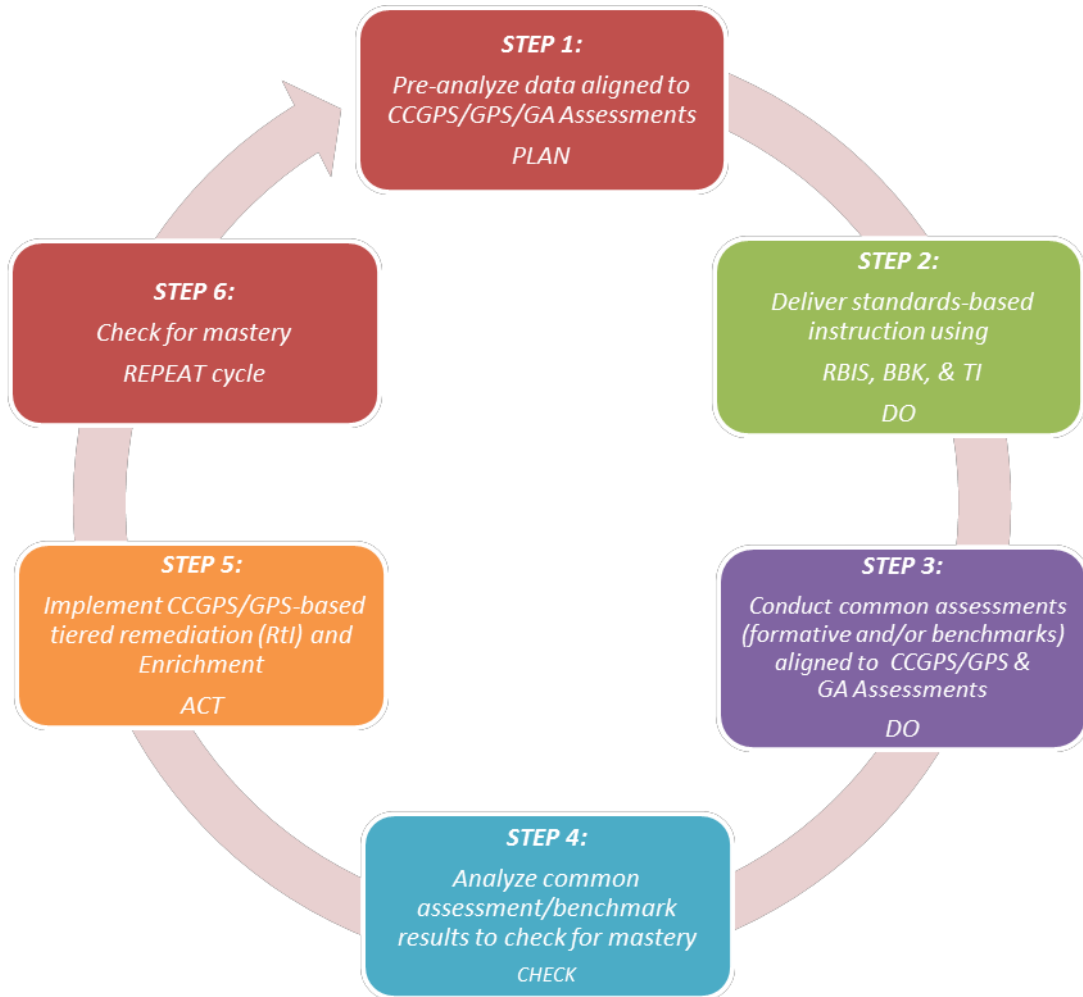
STEP 1:
Pre-analyze data aligned to CCGPS/GPS/GA Assessments
PLAN

STEP 2:
Deliver standards-based instruction using
RBIS, BBK, & TI
DO

STEP 3:
Conduct common assessments (formative and/or benchmarks) aligned to CCGPS/GPS & GA Assessments
DO

STEP 4:
Analyze common assessment/benchmark results to check for mastery
CHECK

STEP 5:
Implement CCGPS/GPS-based tiered remediation (RtI) and Enrichment
ACT

STEP 6:
Check for mastery
REPEAT cycle